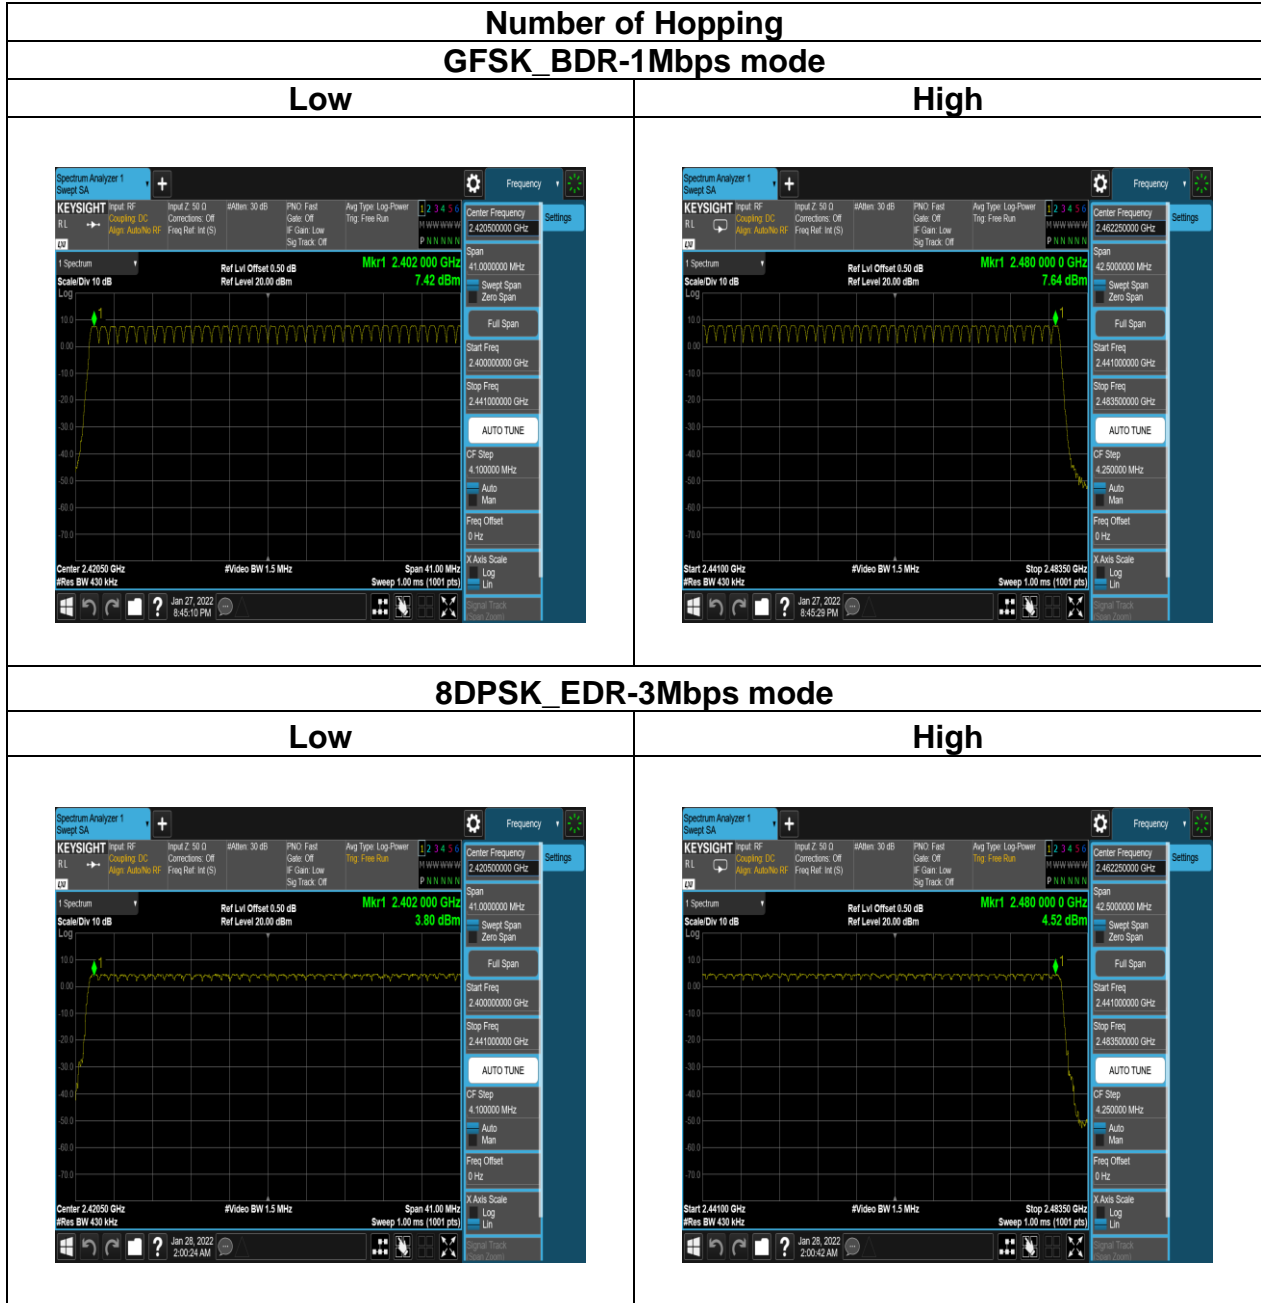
Number of Hopping

GFSK_BDR-1Mbps mode

| Low | High |
|---|---|
| Spectrum Analyzer 1 Swept SA + Frequency KEYSIGHT Input: RF Coupling: DC Align: Auto/No RF Input Z: 50 Ω Corrections: Off Freq Ref: Int (S) #Atten: 30 dB PNO: Fast Gate: Off IF Gain: Low Sig Track: Off Avg Type: Log-Power Trig: Free Run 1 2 3 4 5 6 M W W W W W P N N N N N Center Frequency 2.420500000 GHz Settings 1 Spectrum Scale/Div 10 dB Log Ref Lvl Offset 0.50 dB Ref Level 20.00 dBm Mkr1 2.402 000 GHz 7.42 dBm 10.0 0.00 -10.0 -20.0 -30.0 -40.0 -50.0 -60.0 -70.0 Span 41.0000000 MHz Swept Span Zero Span Full Span Start Freq 2.400000000 GHz Stop Freq 2.441000000 GHz AUTO TUNE CF Step 4.100000 MHz Auto Man Freq Offset 0 Hz X Axis Scale Log Lin Center 2.42050 GHz #Res BW 430 kHz #Video BW 1.5 MHz Span 41.00 MHz Sweep 1.00 ms (1001 pts) Jan 27, 2022 8:45:10 PM Signal Track Span Zoom | Spectrum Analyzer 1 Swept SA + Frequency KEYSIGHT Input: RF Coupling: DC Align: Auto/No RF Input Z: 50 Ω Corrections: Off Freq Ref: Int (S) #Atten: 30 dB PNO: Fast Gate: Off IF Gain: Low Sig Track: Off Avg Type: Log-Power Trig: Free Run 1 2 3 4 5 6 M W W W W W P N N N N N Center Frequency 2.462250000 GHz Settings 1 Spectrum Scale/Div 10 dB Log Ref Lvl Offset 0.50 dB Ref Level 20.00 dBm Mkr1 2.480 000 0 GHz 7.64 dBm 10.0 0.00 -10.0 -20.0 -30.0 -40.0 -50.0 -60.0 -70.0 Span 42.5000000 MHz Swept Span Zero Span Full Span Start Freq 2.441000000 GHz Stop Freq 2.483500000 GHz AUTO TUNE CF Step 4.250000 MHz Auto Man Freq Offset 0 Hz X Axis Scale Log Lin Start 2.44100 GHz #Res BW 430 kHz #Video BW 1.5 MHz Stop 2.48350 GHz Sweep 1.00 ms (1001 pts) Jan 27, 2022 8:45:29 PM Signal Track Span Zoom |

8DPSK_EDR-3Mbps mode

| Low | High |
|---|---|
| Spectrum Analyzer 1 Swept SA + Frequency KEYSIGHT Input: RF Coupling: DC Align: Auto/No RF Input Z: 50 Ω Corrections: Off Freq Ref: Int (S) #Atten: 30 dB PNO: Fast Gate: Off IF Gain: Low Sig Track: Off Avg Type: Log-Power Trig: Free Run 1 2 3 4 5 6 M W W W W W P N N N N N Center Frequency 2.420500000 GHz Settings 1 Spectrum Scale/Div 10 dB Log Ref Lvl Offset 0.50 dB Ref Level 20.00 dBm Mkr1 2.402 000 GHz 3.80 dBm 10.0 0.00 -10.0 -20.0 -30.0 -40.0 -50.0 -60.0 -70.0 Span 41.0000000 MHz Swept Span Zero Span Full Span Start Freq 2.400000000 GHz Stop Freq 2.441000000 GHz AUTO TUNE CF Step 4.100000 MHz Auto Man Freq Offset 0 Hz X Axis Scale Log Lin Center 2.42050 GHz #Res BW 430 kHz #Video BW 1.5 MHz Span 41.00 MHz Sweep 1.00 ms (1001 pts) Jan 28, 2022 2:00:24 AM Signal Track Span Zoom | Spectrum Analyzer 1 Swept SA + Frequency KEYSIGHT Input: RF Coupling: DC Align: Auto/No RF Input Z: 50 Ω Corrections: Off Freq Ref: Int (S) #Atten: 30 dB PNO: Fast Gate: Off IF Gain: Low Sig Track: Off Avg Type: Log-Power Trig: Free Run 1 2 3 4 5 6 M W W W W W P N N N N N Center Frequency 2.462250000 GHz Settings 1 Spectrum Scale/Div 10 dB Log Ref Lvl Offset 0.50 dB Ref Level 20.00 dBm Mkr1 2.480 000 0 GHz 4.52 dBm 10.0 0.00 -10.0 -20.0 -30.0 -40.0 -50.0 -60.0 -70.0 Span 42.5000000 MHz Swept Span Zero Span Full Span Start Freq 2.441000000 GHz Stop Freq 2.483500000 GHz AUTO TUNE CF Step 4.250000 MHz Auto Man Freq Offset 0 Hz X Axis Scale Log Lin Start 2.44100 GHz #Res BW 430 kHz #Video BW 1.5 MHz Stop 2.48350 GHz Sweep 1.00 ms (1001 pts) Jan 28, 2022 2:00:42 AM Signal Track Span Zoom |